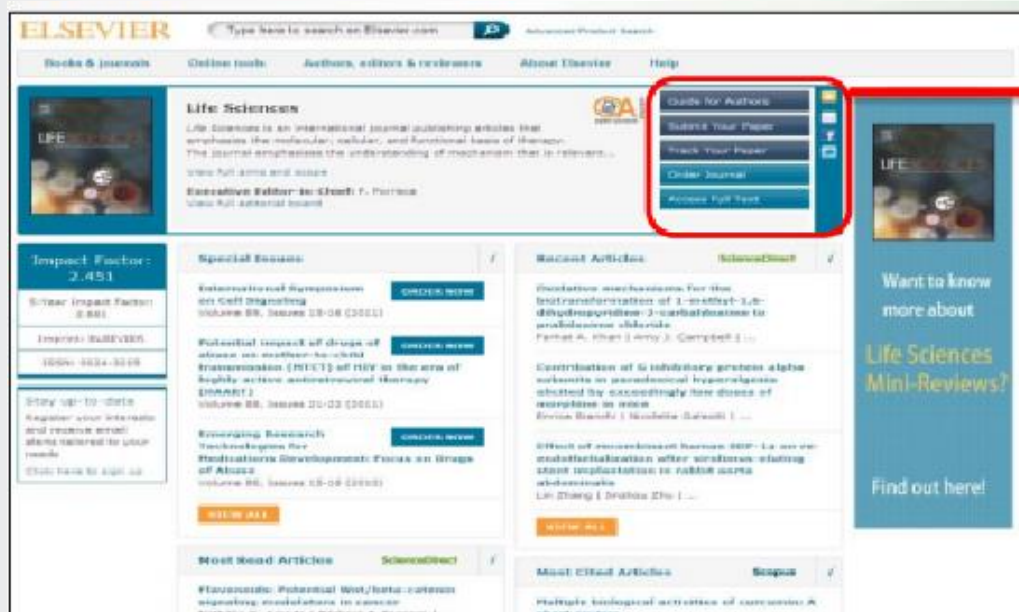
ELSEVIER

Type here to search on Elsevier.com

Advanced Product Search

Books & journals | Online tools | Authors, editors & reviewers | About Elsevier | Help

Life Sciences

Life Sciences is an international journal publishing articles that emphasizes the molecular, cellular, and functional basis of therapy. The journal emphasizes the understanding of mechanism that is relevant...

View full aims and scope

Executive Editor-in-Chief: T. Porreca

View full editorial board

Guide for Authors

Submit Your Paper

Track Your Paper

Order Journal

Access Full Text

Impact Factor: 2.451

5-Year Impact Factor: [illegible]

Imprint: ELSEVIER

ISSN: 0024-3205

Stay up-to-date

Register your interests and receive email alerts tailored to your needs

Click here to sign up

Special Issues

International Symposium on Cell Signaling
Volume 89, Issues 15-16 (2011)

ORDER NOW

Potential impact of drugs of abuse on mother-to-child transmission (MTCT) of HIV in the era of highly active antiretroviral therapy (HAART)
Volume 88, Issues 21-22 (2011)

ORDER NOW

Emerging Research Technologies for Medications Development: Focus on Drugs of Abuse
Volume 88, Issues 15-16 (2011)

ORDER NOW

VIEW ALL

Recent Articles

ScienceDirect

Oxidative mechanisms for the biotransformation of 1-methyl-1,6-dihydropyridine-2-carbaldoxime to pralidoxime chloride
Farhat A. Khan | Amy J. Campbell | ...

Contribution of G inhibitory protein alpha subunits in paradoxical hyperalgesia elicited by exceedingly low doses of morphine in mice
Enrica Bianchi | Nicoletta Galeotti | ...

Effect of recombinant human HGF-1α on re-endothelialization after sirolimus-eluting stent implantation in rabbit aorta abdominalis
Lin Zhang | Dehua Zhu | ...

VIEW ALL

Most Read Articles

ScienceDirect

Flavonoids: Potential Wnt/beta-catenin signaling modulators in cancer

Most Cited Articles

Scopus

Multiple biological activities of curcumin: A

Want to know more about

Life Sciences Mini-Reviews?

Find out here!